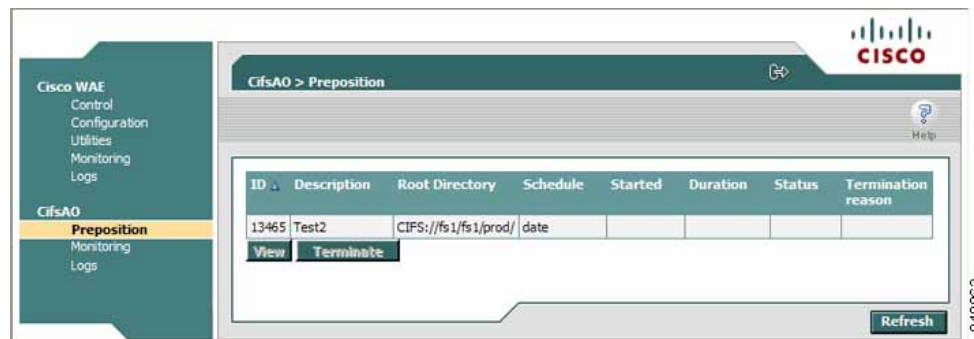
CISCO

Cisco WAE
Control
Configuration
Utilities
Monitoring
Logs

CifsAO
Preposition
Monitoring
Logs

CifsAO > Preposition

Help

| ID | Description | Root Directory | Schedule | Started | Duration | Status | Termination reason |
|---|---|---|---|---|---|---|---|
| 13465 | Test2 | CIFS://fs1/fs1/prod/ | date | | | | |

View Terminate

Refresh

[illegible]